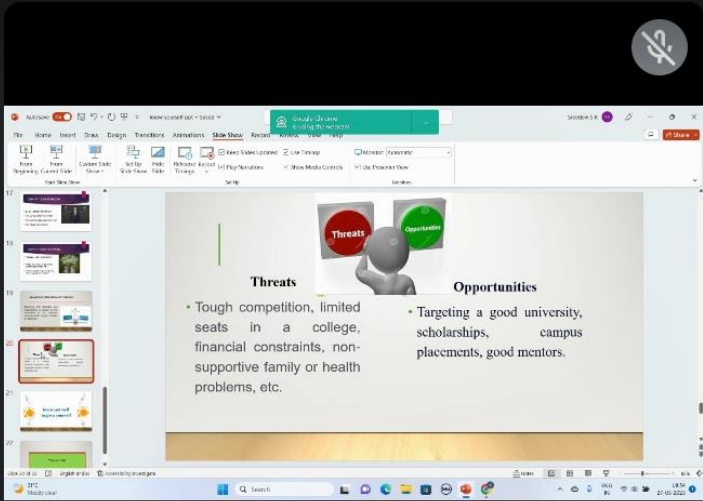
AutoSave Know yourself.ppt • Saved

Google Chrome is sharing the window

File Home Insert Draw Design Transitions Animations Slide Show Record Review View Help

Share

From Beginning From Current Slide Custom Slide Show Set Up Slide Show Hide Slide Rehearse Timings Record Keep Slides Updated Use Timings Play Narrations Show Media Controls Monitor: Automatic Use Presenter View

Start Slide Show Set Up Monitors

17

18

19

20

21

22

Threats

Opportunities

Threats

• Tough competition, limited seats in a college, financial constraints, non-supportive family or health problems, etc.

Opportunities

• Targeting a good university, scholarships, campus placements, good mentors.

Slide 20 of 32 English (India) Accessibility: Investigate

Notes

29°C Mostly clear

Search

ENG IN 19:54 27-05-2023